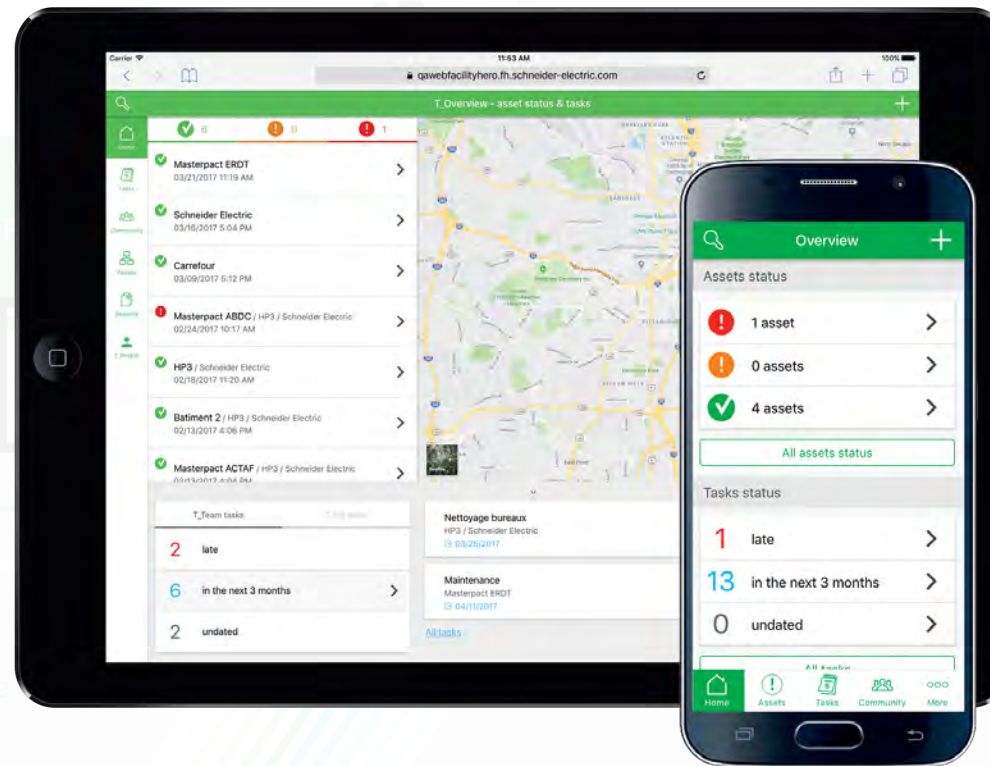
Carrier
11:53 AM
100%
qawebfacilityhero.fh.schneider-electric.com

T_Overview - asset status & tasks

Home
Tasks
Community
Assets
Reports
T_Profile

6
0
1

Masterpact ERDT
03/21/2017 11:19 AM

Schneider Electric
03/16/2017 5:04 PM

Carrefour
03/09/2017 5:12 PM

Masterpact ABDC / HP3 / Schneider Electric
02/24/2017 10:17 AM

HP3 / Schneider Electric
02/18/2017 11:20 AM

Batiment 2 / HP3 / Schneider Electric
02/13/2017 4:06 PM

Masterpact ACTAF / HP3 / Schneider Electric
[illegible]

T_Team tasks
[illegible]

2 late
6 in the next 3 months
2 undated

Nettoyage bureaux
HP3 / Schneider Electric
03/26/2017

Maintenance
Masterpact ERDT
04/11/2017

All tasks

Overview

Assets status

1 asset
0 assets
4 assets

All assets status

Tasks status

1 late
13 in the next 3 months
0 undated

All tasks

Home
Assets
Tasks
Community
More